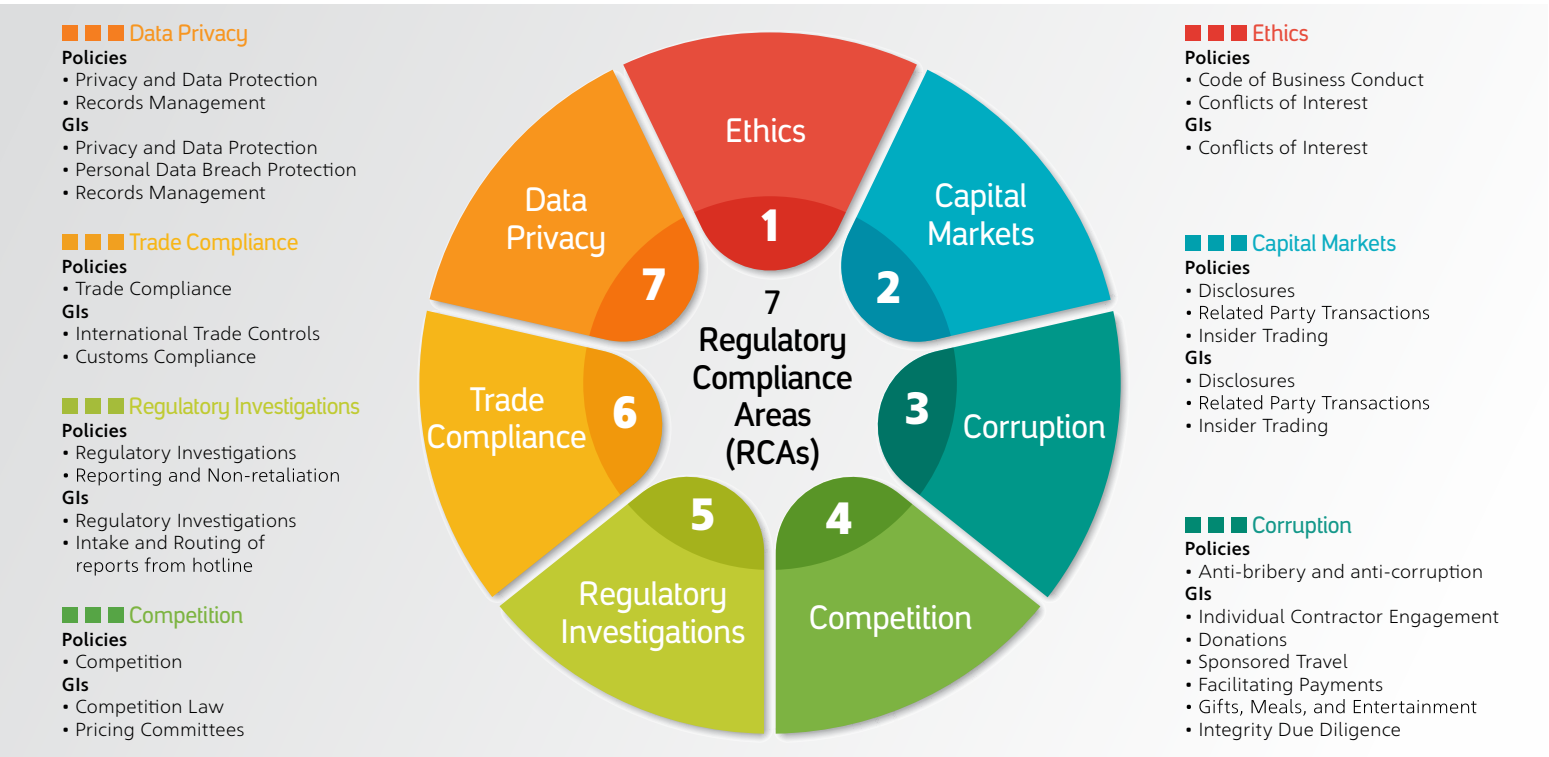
Data Privacy
Policies
• Privacy and Data Protection
• Records Management
GIs
• Privacy and Data Protection
• Personal Data Breach Protection
• Records Management

Trade Compliance
Policies
• Trade Compliance
GIs
• International Trade Controls
• Customs Compliance

Regulatory Investigations
Policies
• Regulatory Investigations
• Reporting and Non-retaliation
GIs
• Regulatory Investigations
• Intake and Routing of reports from hotline

Competition
Policies
• Competition
GIs
• Competition Law
• Pricing Committees

Ethics
1
Capital Markets
2
Corruption
3
Competition
4
Regulatory Investigations
5
Trade Compliance
6
Data Privacy
7

7 Regulatory Compliance Areas (RCAs)

Ethics
Policies
• Code of Business Conduct
• Conflicts of Interest
GIs
• Conflicts of Interest

Capital Markets
Policies
• Disclosures
• Related Party Transactions
• Insider Trading
GIs
• Disclosures
• Related Party Transactions
• Insider Trading

Corruption
Policies
• Anti-bribery and anti-corruption
GIs
• Individual Contractor Engagement
• Donations
• Sponsored Travel
• Facilitating Payments
• Gifts, Meals, and Entertainment
• Integrity Due Diligence